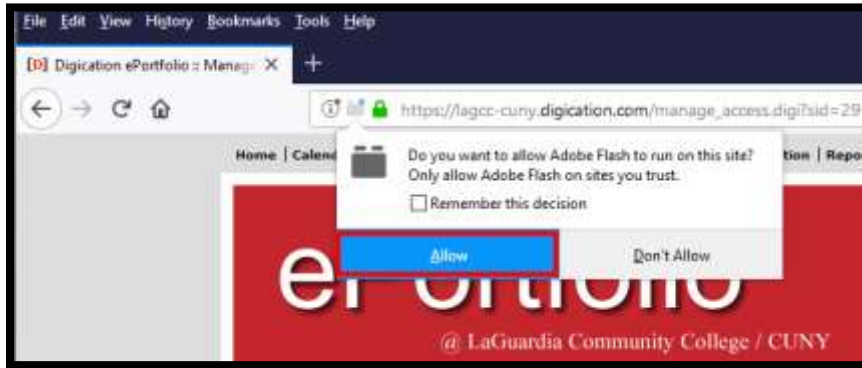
File Edit View History Bookmarks Tools Help

[D] Digication ePortfolio :: Manag ×

https://lagcc-cuny.digication.com/manage_access.digi?sid=29

Home | Calen

tion | Repo

Do you want to allow Adobe Flash to run on this site? Only allow Adobe Flash on sites you trust.

Remember this decision

Allow

Don't Allow

ePortfolio

@ LaGuardia Community College / CUNY